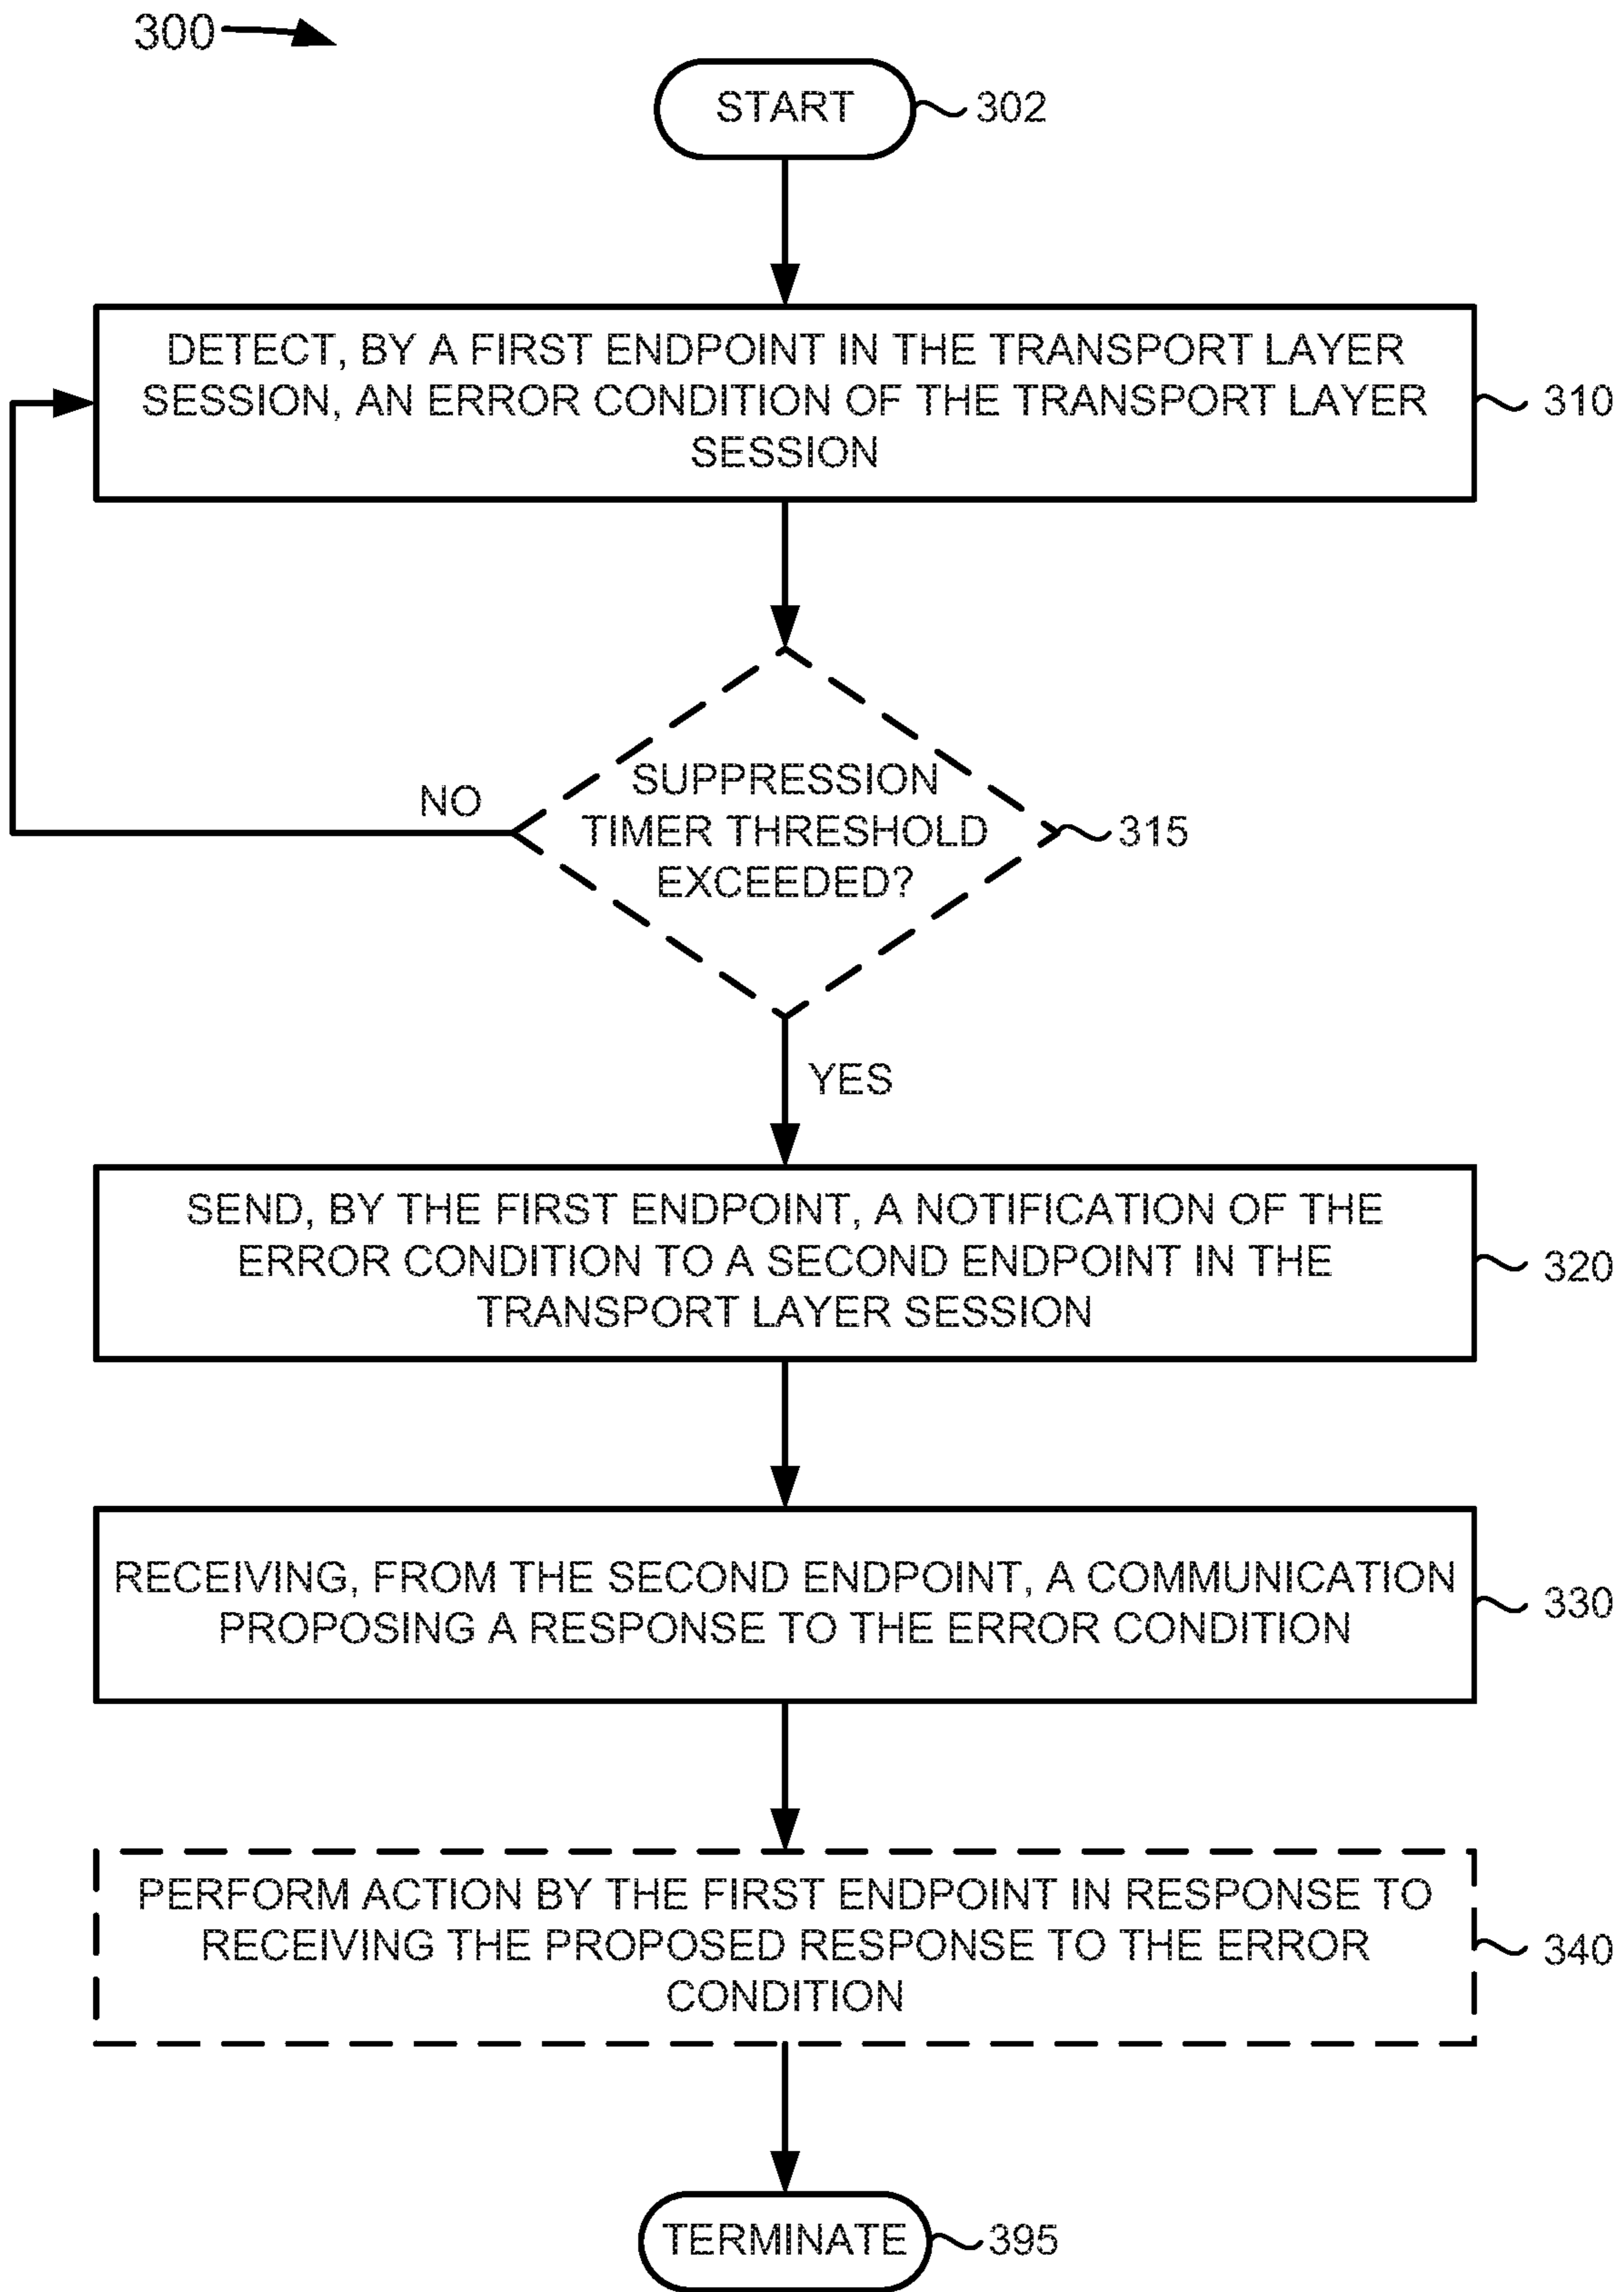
300

START 302

DETECT, BY A FIRST ENDPOINT IN THE TRANSPORT LAYER SESSION, AN ERROR CONDITION OF THE TRANSPORT LAYER SESSION 310

SUPPRESSION TIMER THRESHOLD EXCEEDED? 315

NO

YES

SEND, BY THE FIRST ENDPOINT, A NOTIFICATION OF THE ERROR CONDITION TO A SECOND ENDPOINT IN THE TRANSPORT LAYER SESSION 320

RECEIVING, FROM THE SECOND ENDPOINT, A COMMUNICATION PROPOSING A RESPONSE TO THE ERROR CONDITION 330

PERFORM ACTION BY THE FIRST ENDPOINT IN RESPONSE TO RECEIVING THE PROPOSED RESPONSE TO THE ERROR CONDITION 340

TERMINATE 395